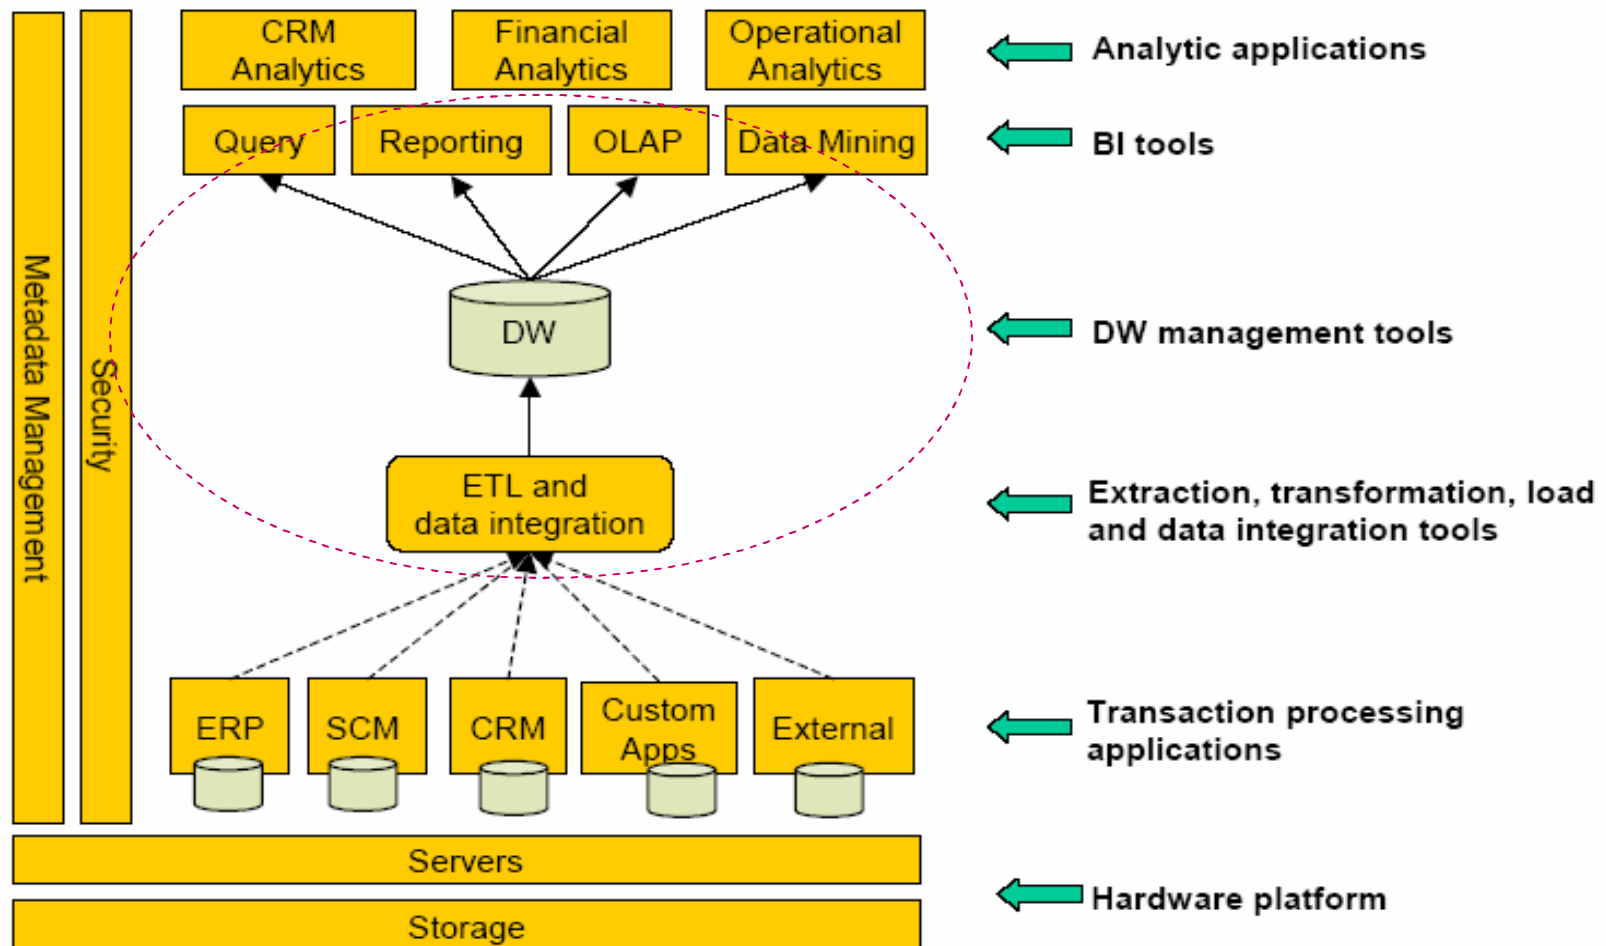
Metadata Management

Security

CRM Analytics

Financial Analytics

Operational Analytics

Analytic applications

Query

Reporting

OLAP

Data Mining

BI tools

DW

DW management tools

ETL and data integration

Extraction, transformation, load and data integration tools

ERP

SCM

CRM

Custom Apps

External

Transaction processing applications

Servers

Storage

Hardware platform